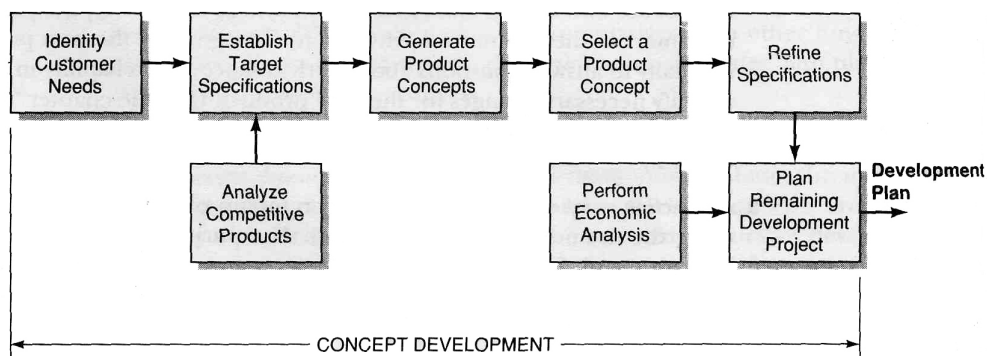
Identify Customer Needs

Establish Target Specifications

Generate Product Concepts

Select a Product Concept

Refine Specifications

Analyze Competitive Products

Perform Economic Analysis

Plan Remaining Development Project

Development Plan

CONCEPT DEVELOPMENT